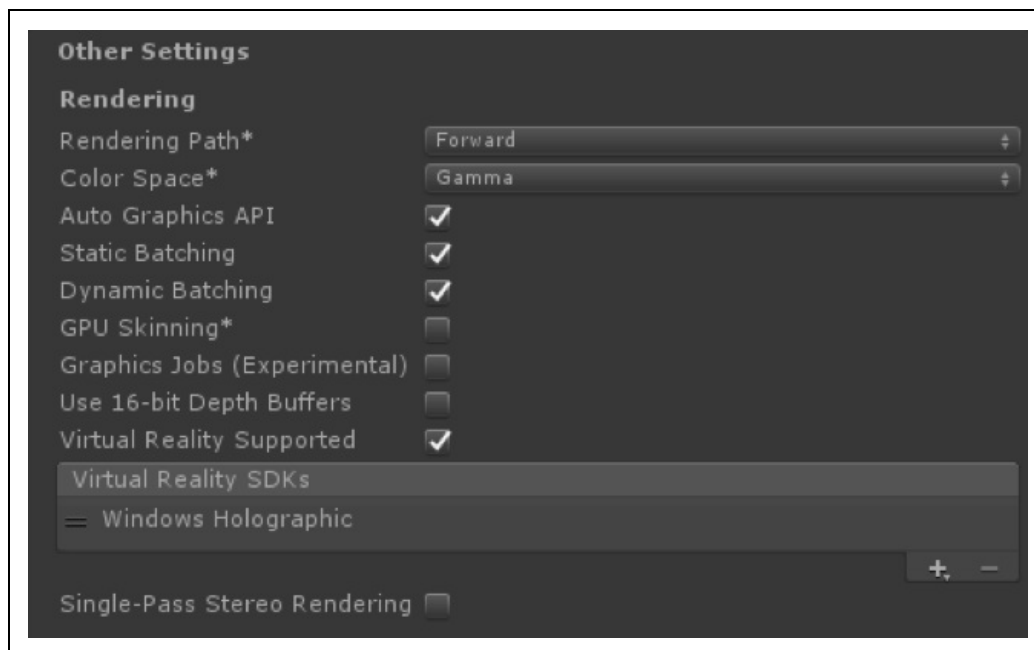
Other Settings

Rendering

Rendering Path* Forward

Color Space* Gamma

Auto Graphics API

Static Batching

Dynamic Batching

GPU Skinning*

Graphics Jobs (Experimental)

Use 16-bit Depth Buffers

Virtual Reality Supported

Virtual Reality SDKs

Windows Holographic

+ −

Single-Pass Stereo Rendering